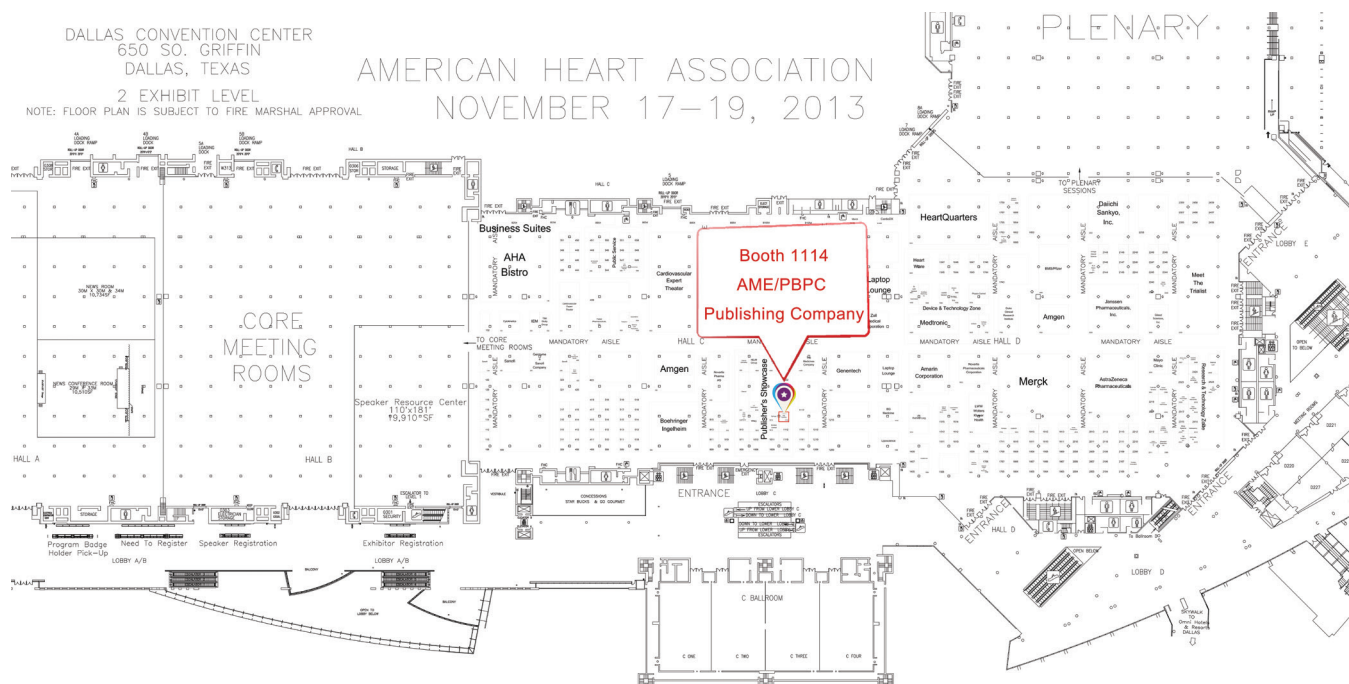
DALLAS CONVENTION CENTER
650 SO. GRIFFIN
DALLAS, TEXAS

2 EXHIBIT LEVEL
NOTE: FLOOR PLAN IS SUBJECT TO FIRE MARSHAL APPROVAL

AMERICAN HEART ASSOCIATION
NOVEMBER 17–19, 2013

PLENARY

HALL B

HALL C

TO PLENARY SESSIONS

Business Suites

AHA Bistro

Cardiovascular Expert Theater

Booth 1114
AME/PBPC
Publishing Company

Laptop Lounge

HeartQuarters

Daichi Sankyo, Inc.

LOBBY E

ENTRANCE

NEWS ROOM

CORE MEETING ROOMS

NEWS CONFERENCE ROOM

Speaker Resource Center
110'x181'
19,910 SF

TO CORE MEETING ROOMS

MANDATORY AISLE

HALL C

MANDATORY AISLE HALL D

MANDATORY AISLE

Device & Technology Zone

Medtronic

Amgen

Janssen Pharmaceuticals, Inc.

Meet The Trialist

Amgen

Publisher's Showcase

Genentech

Laptop Lounge

Amarin Corporation

Merck

AstraZeneca Pharmaceuticals

Boehringer Ingelheim

MANDATORY

AISLE

HALL A

HALL B

ENTRANCE

LOBBY C

CONCESSIONS STAR BUCKS & GO GOURMET

ESCALATORS

ENTRANCE

HALL D

ENTRANCE

Program Badge Holder Pick-Up

Need To Register

Speaker Registration

Exhibitor Registration

LOBBY A/B

C BALLROOM

C ONE

C TWO

C THREE

C FOUR

LOBBY D

OPEN TO BELOW

SKYWALK TO Omni Hotels & Resorts DALLAS

FIRE EXIT

STORAGE

LOADING DOCK RAMP